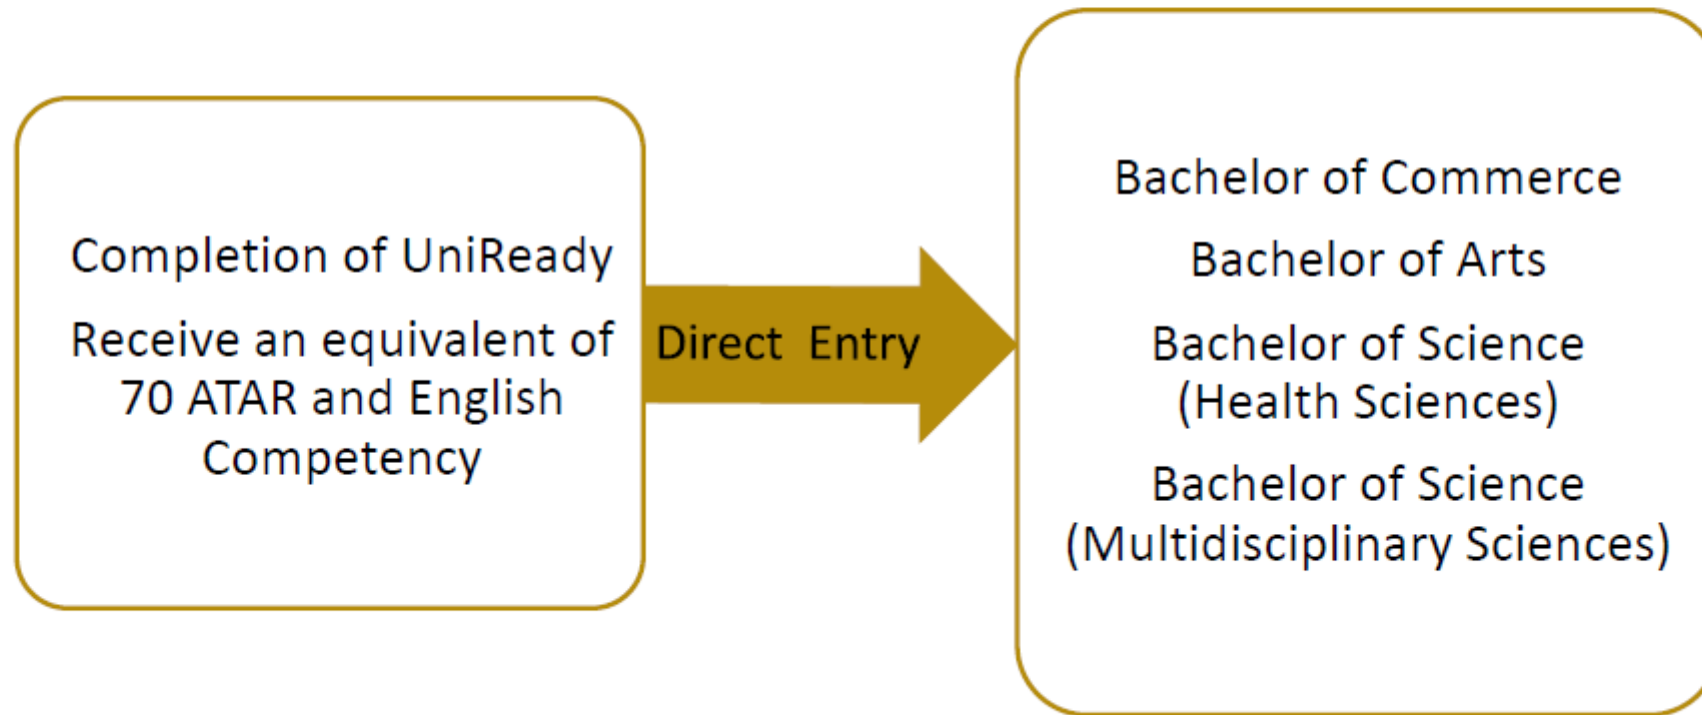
Completion of UniReady

Receive an equivalent of 70 ATAR and English Competency

Direct Entry

Bachelor of Commerce

Bachelor of Arts

Bachelor of Science (Health Sciences)

Bachelor of Science (Multidisciplinary Sciences)